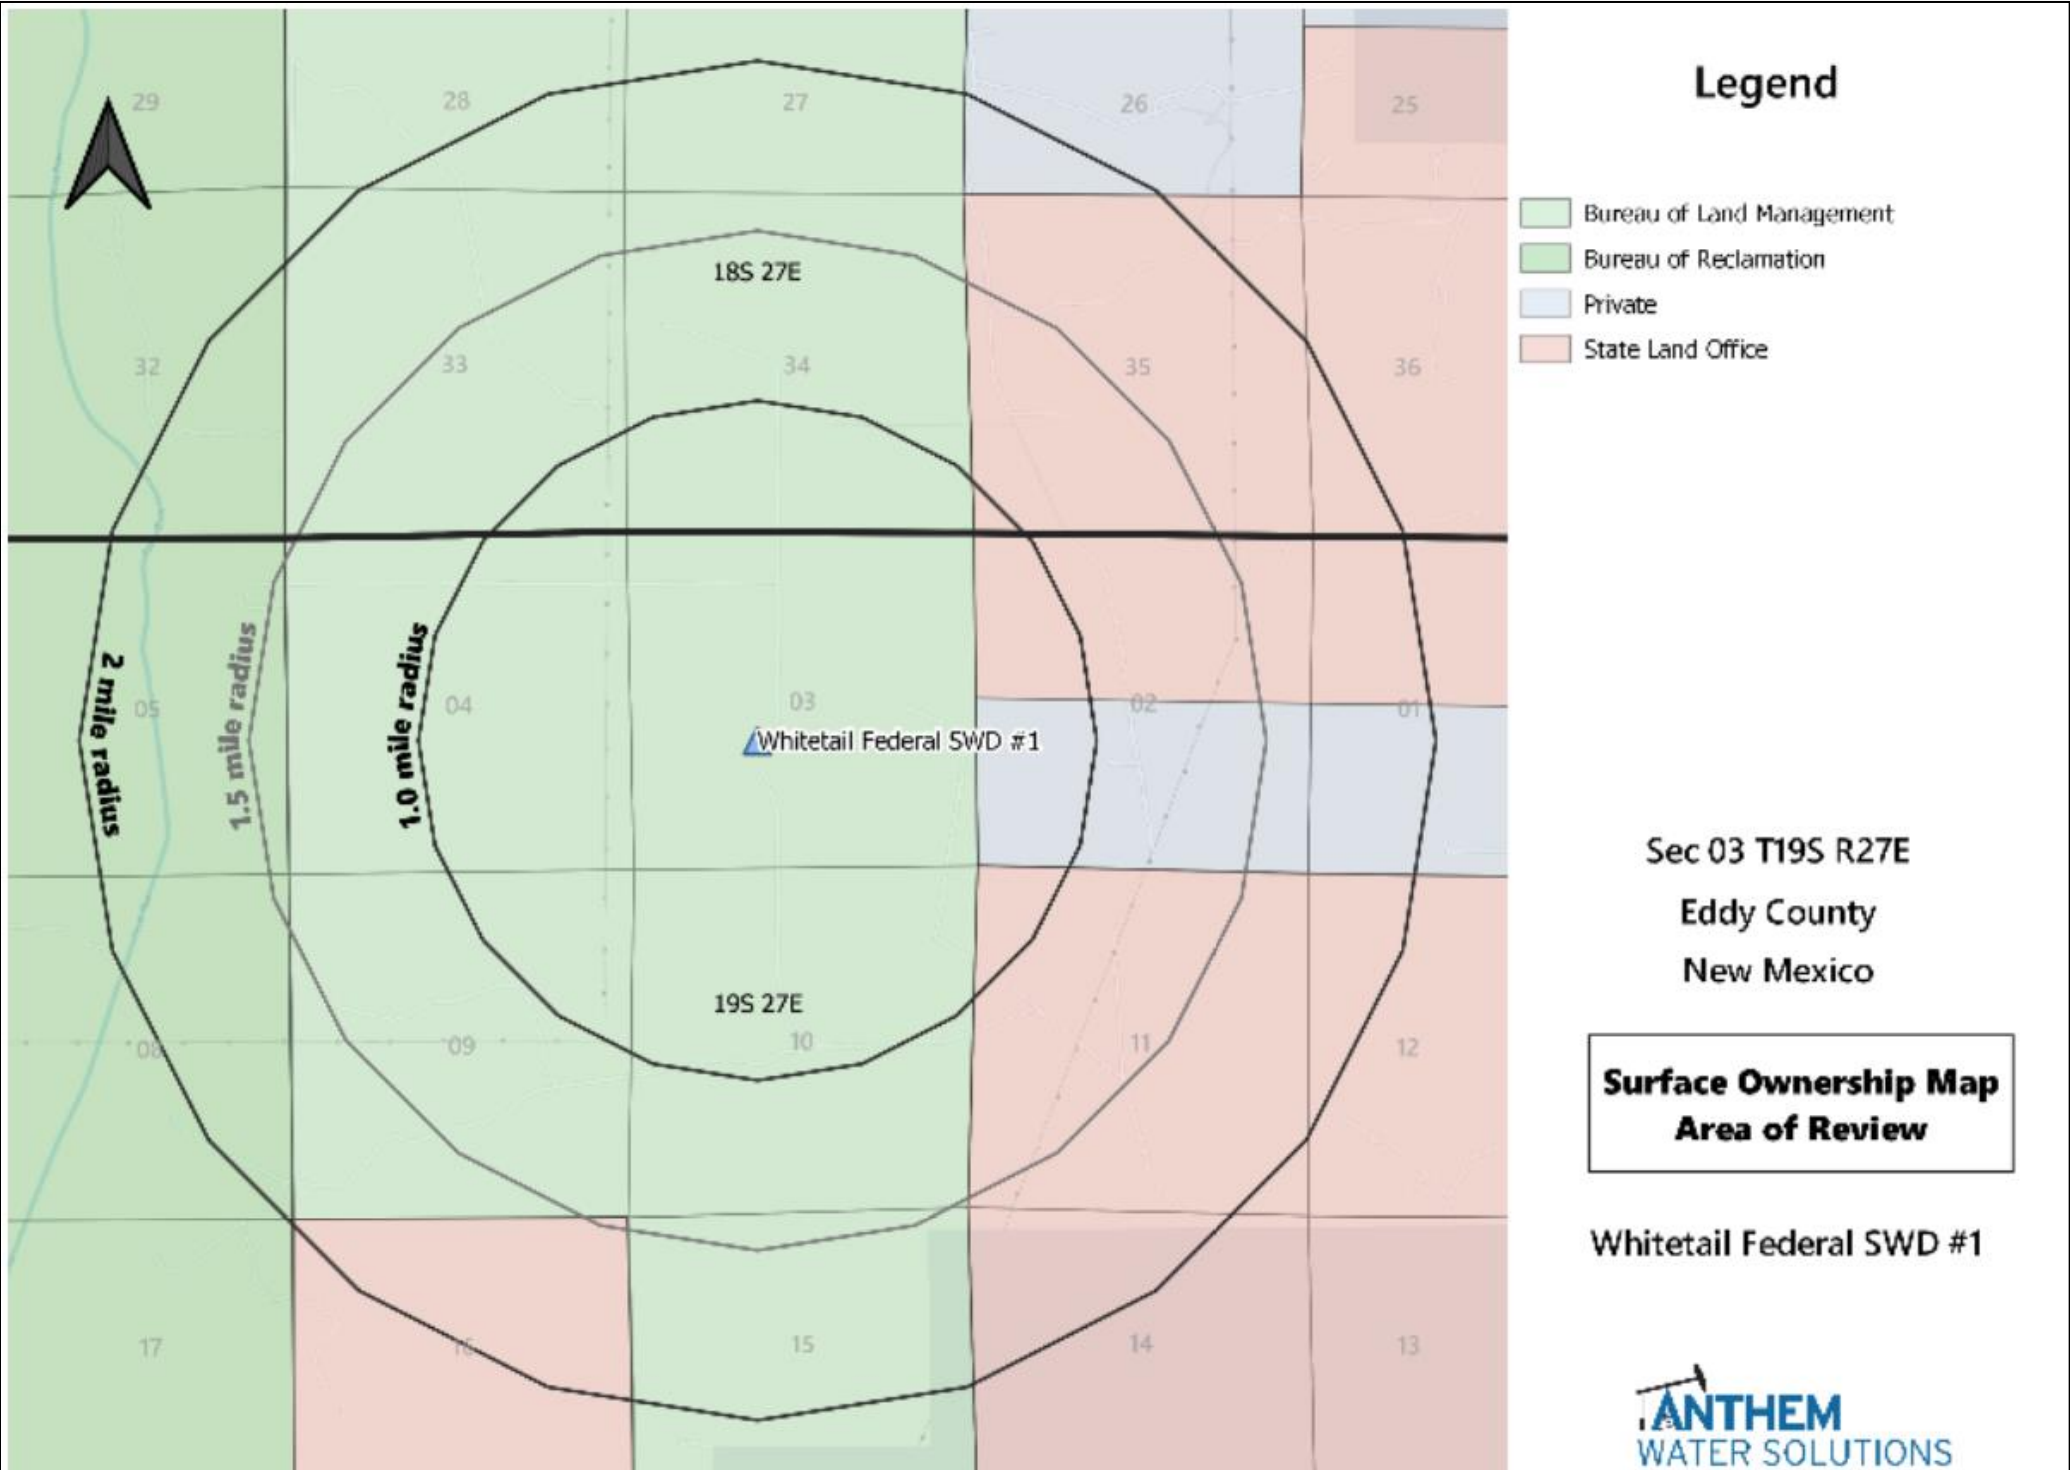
29
28
27
26
25
18S 27E
32
33
34
35
36
2 mile radius
1.5 mile radius
1.0 mile radius
05
04
03
02
01
Whitetail Federal SWD #1
19S 27E
08
09
10
11
12
17
16
15
14
13

Legend

Bureau of Land Management
Bureau of Reclamation
Private
State Land Office

Sec 03 T19S R27E
Eddy County
New Mexico

Surface Ownership Map
Area of Review

Whitetail Federal SWD #1

ANTHEM
WATER SOLUTIONS